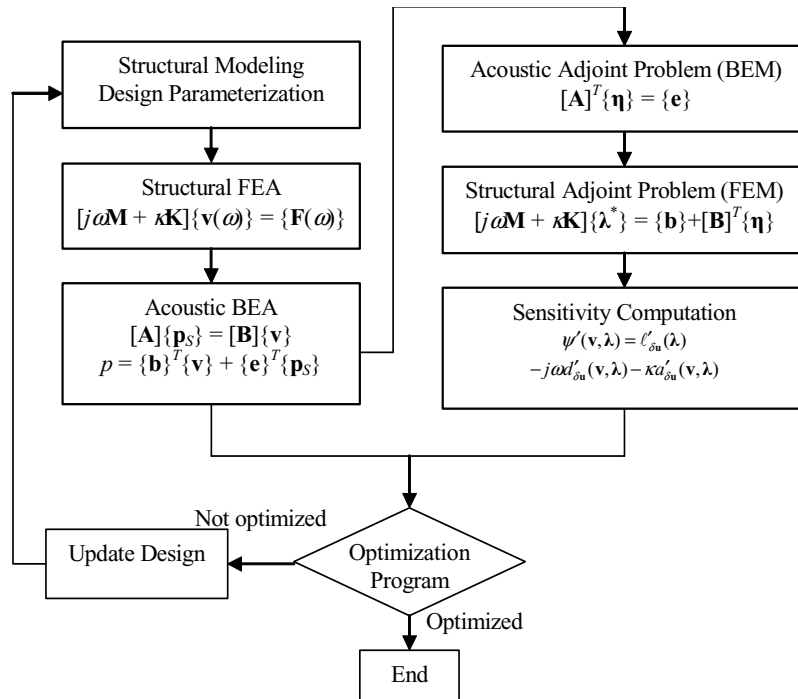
Structural Modeling
Design Parameterization

Structural FEA
$[j\omega\mathbf{M} + \kappa\mathbf{K}]\{\mathbf{v}(\omega)\} = \{\mathbf{F}(\omega)\}$

Acoustic BEA
$[\mathbf{A}]\{\mathbf{p}_S\} = [\mathbf{B}]\{\mathbf{v}\}$
$p = \{\mathbf{b}\}^T\{\mathbf{v}\} + \{\mathbf{e}\}^T\{\mathbf{p}_S\}$

Acoustic Adjoint Problem (BEM)
$[\mathbf{A}]^T\{\boldsymbol{\eta}\} = \{\mathbf{e}\}$

Structural Adjoint Problem (FEM)
$[j\omega\mathbf{M} + \kappa\mathbf{K}]\{\boldsymbol{\lambda}^*\} = \{\mathbf{b}\}+[\mathbf{B}]^T\{\boldsymbol{\eta}\}$

Sensitivity Computation
$\psi'(\mathbf{v},\boldsymbol{\lambda}) = \ell'_{\delta\mathbf{u}}(\boldsymbol{\lambda})$
$-j\omega d'_{\delta\mathbf{u}}(\mathbf{v},\boldsymbol{\lambda}) - \kappa a'_{\delta\mathbf{u}}(\mathbf{v},\boldsymbol{\lambda})$

Not optimized

Update Design

Optimization
Program

Optimized

End